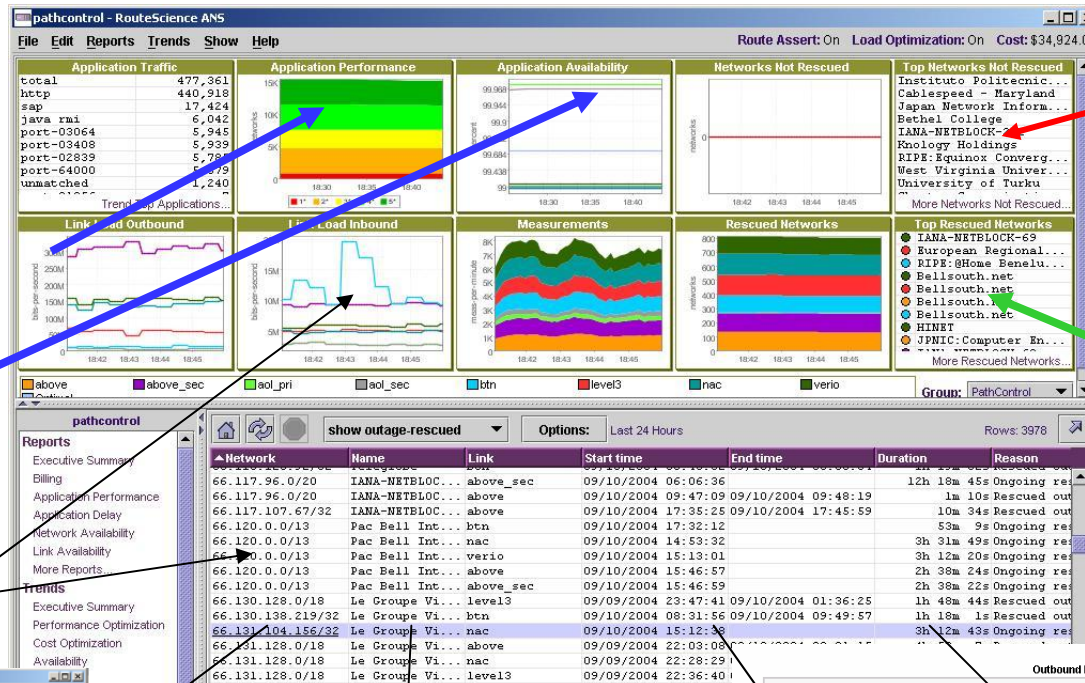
pathcontrol - RouteScience ANS

File Edit Reports Trends Show Help

Route Assert: On Load Optimization: On Cost: $34,924.0

Application Traffic

| | |
|---|---|
| total | 477,361 |
| http | 440,918 |
| sap | 17,424 |
| java rmi | 6,042 |
| port-03064 | 5,945 |
| port-03408 | 5,939 |
| port-02839 | 5,78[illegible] |
| port-64000 | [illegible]79 |
| unmatched | 1,240 |

Trend Top Applications...

Application Performance

15K 10K 5K 0 networks 18:30 18:35 18:40

1° 2° 5°

Application Availability

99.968 99.944 99.9 99.684 99.438 99 percent 18:30 18:35 18:40

Networks Not Rescued

0 networks 18:42 18:43 18:44 18:45

Top Networks Not Rescued

Instituto Politecnic...
Cablespeed - Maryland
Japan Network Inform...
Bethel College
IANA-NETBLOCK-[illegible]
Knology Holdings
RIPE:Equinox Converg...
West Virginia Univer...
University of Turku

More Networks Not Rescued...

Link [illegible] Load Outbound

300M 250M 200M 150M 100M 50M 0 bits-per-second 18:42 18:43 18:44 18:45

Li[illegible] Load Inbound

15M 10M 5M 0 bits-per-second 18:42 18:43 18:44 18:45

Measurements

8K 7K 6K 5K 4K 3K 2K 1K 0 meas-per-minute 18:42 18:43 18:44 18:45

Rescued Networks

800 700 600 500 400 300 200 100 0 networks 18:42 18:43 18:44 18:45

Top Rescued Networks

IANA-NETBLOCK-69
European Regional...
RIPE:@Home Benelu...
Bellsouth.net
Bellsouth.net
Bellsouth.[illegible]
Bellsouth.net
HINET
JPNIC:Computer En...

More Rescued Networks...

above above_sec aol_pri aol_sec btn level3 nac verio

Group: PathControl

pathcontrol

Reports
Executive Summary
Billing
Application Performance
Application Delay
Network Availability
Link Availability
More Reports...
Trends
Executive Summary
Performance Optimization
Cost Optimization
Availability

show outage-rescued Options: Last 24 Hours Rows: 3978

| Network | Name | Link | Start time | End time | Duration | Reason |
|---|---|---|---|---|---|---|
| 66.117.96.0/20 | IANA-NETBLOC... | above_sec | 09/10/2004 06:06:36 | | 12h 18m 45s | Ongoing res |
| 66.117.96.0/20 | IANA-NETBLOC... | above | 09/10/2004 09:47:09 | 09/10/2004 09:48:19 | 1m 10s | Rescued out |
| 66.117.107.67/32 | IANA-NETBLOC... | above | 09/10/2004 17:35:25 | 09/10/2004 17:45:59 | 10m 34s | Rescued out |
| 66.120.0.0/13 | Pac Bell Int... | btn | 09/10/2004 17:32:12 | | 53m 9s | Ongoing res |
| 66.120.0.0/13 | Pac Bell Int... | nac | 09/10/2004 14:53:32 | | 3h 31m 49s | Ongoing res |
| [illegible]0.0.0/13 | Pac Bell Int... | verio | 09/10/2004 15:13:01 | | 3h 12m 20s | Ongoing res |
| 66.120.0.0/13 | Pac Bell Int... | above | 09/10/2004 15:46:57 | | 2h 38m 24s | Ongoing res |
| 66.120.0.0/13 | Pac Bell Int... | above_sec | 09/10/2004 15:46:59 | | 2h 38m 22s | Ongoing res |
| 66.130.128.0/18 | Le Groupe Vi... | level3 | 09/09/2004 23:47:41 | 09/10/2004 01:36:25 | 1h 48m 44s | Rescued out |
| 66.130.138.219/32 | Le Groupe Vi... | btn | 09/10/2004 08:31:56 | 09/10/2004 09:49:57 | 1h 18m 1s | Rescued out |
| 66.131.104.156/32 | Le Groupe Vi... | nac | 09/10/2004 15:12:38 | | 3h 12m 43s | Ongoing res |
| 66.131.128.0/18 | Le Groupe Vi... | above | 09/09/2004 22:03:08 | | | |
| 66.131.128.0/18 | Le Groupe Vi... | nac | 09/09/2004 22:28:29 | | | |
| 66.131.128.0/18 | Le Groupe Vi... | level3 | 09/09/2004 22:36:40 | | | |

Outbound